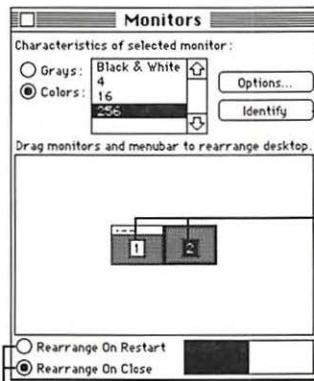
Monitors

Characteristics of selected monitor:

Grays:
Colors:

Black & White
4
16
256

Options...
Identify

Drag monitors and menubar to rearrange desktop.

1
2

Rearrange On Restart
Rearrange On Close